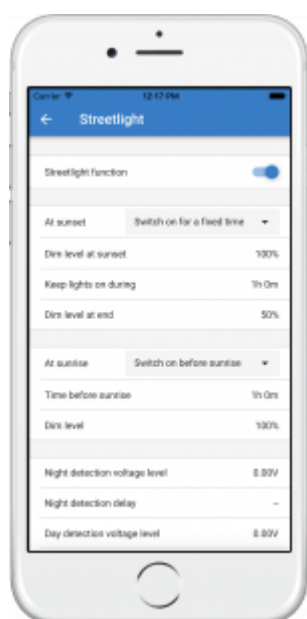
Carrier 12:17 PM

Streetlight

Streetlight function

At sunset | Switch on for a fixed time

Dim level at sunset | 100%

Keep lights on during | 1h 0m

Dim level at end | 50%

At sunrise | Switch on before sunrise

Time before sunrise | 1h 0m

Dim level | 100%

Night detection voltage level | 0.00V

Night detection delay | –

Day detection voltage level | 0.00V